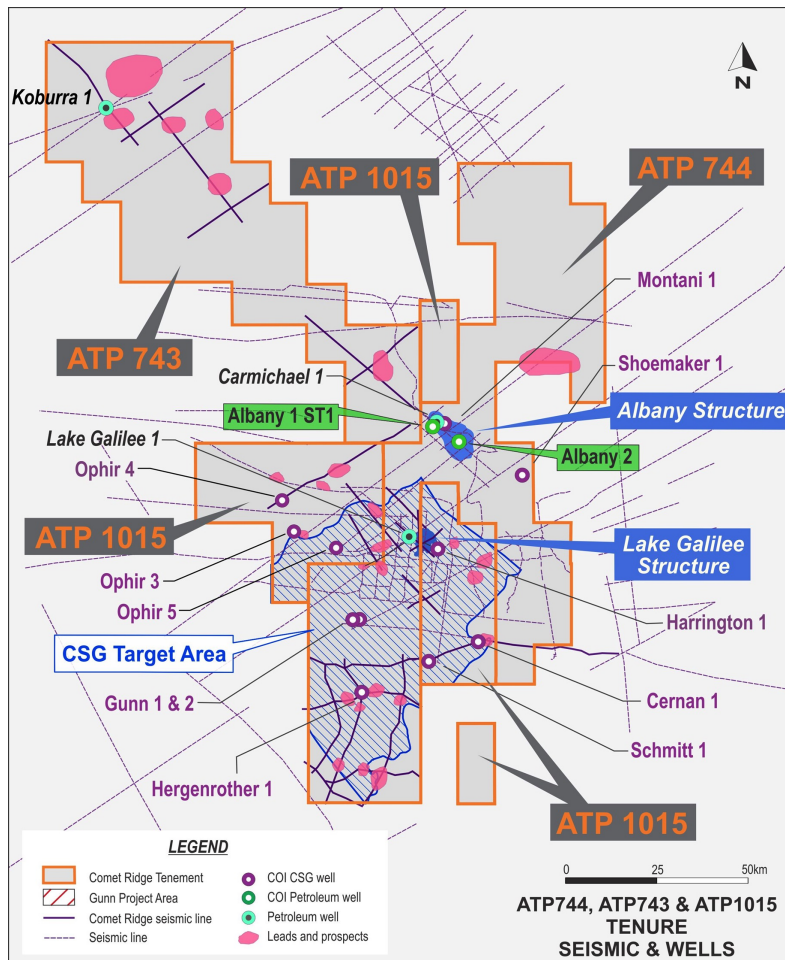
N

Koburra 1

ATP 1015

ATP 744

Montani 1

ATP 743

Shoemaker 1

Carmichael 1

Albany 1 ST1

Albany Structure

Lake Galilee 1

Albany 2

Ophir 4

ATP 1015

Lake Galilee Structure

Ophir 3

Ophir 5

Harrington 1

CSG Target Area

Gunn 1 & 2

Cernan 1

Schmitt 1

Hergenrother 1

ATP 1015

LEGEND

Comet Ridge Tenement
Gunn Project Area
Comet Ridge seismic line
Seismic line
COI CSG well
COI Petroleum well
Petroleum well
Leads and prospects

0 25 50km

ATP744, ATP743 & ATP1015 TENURE SEISMIC & WELLS